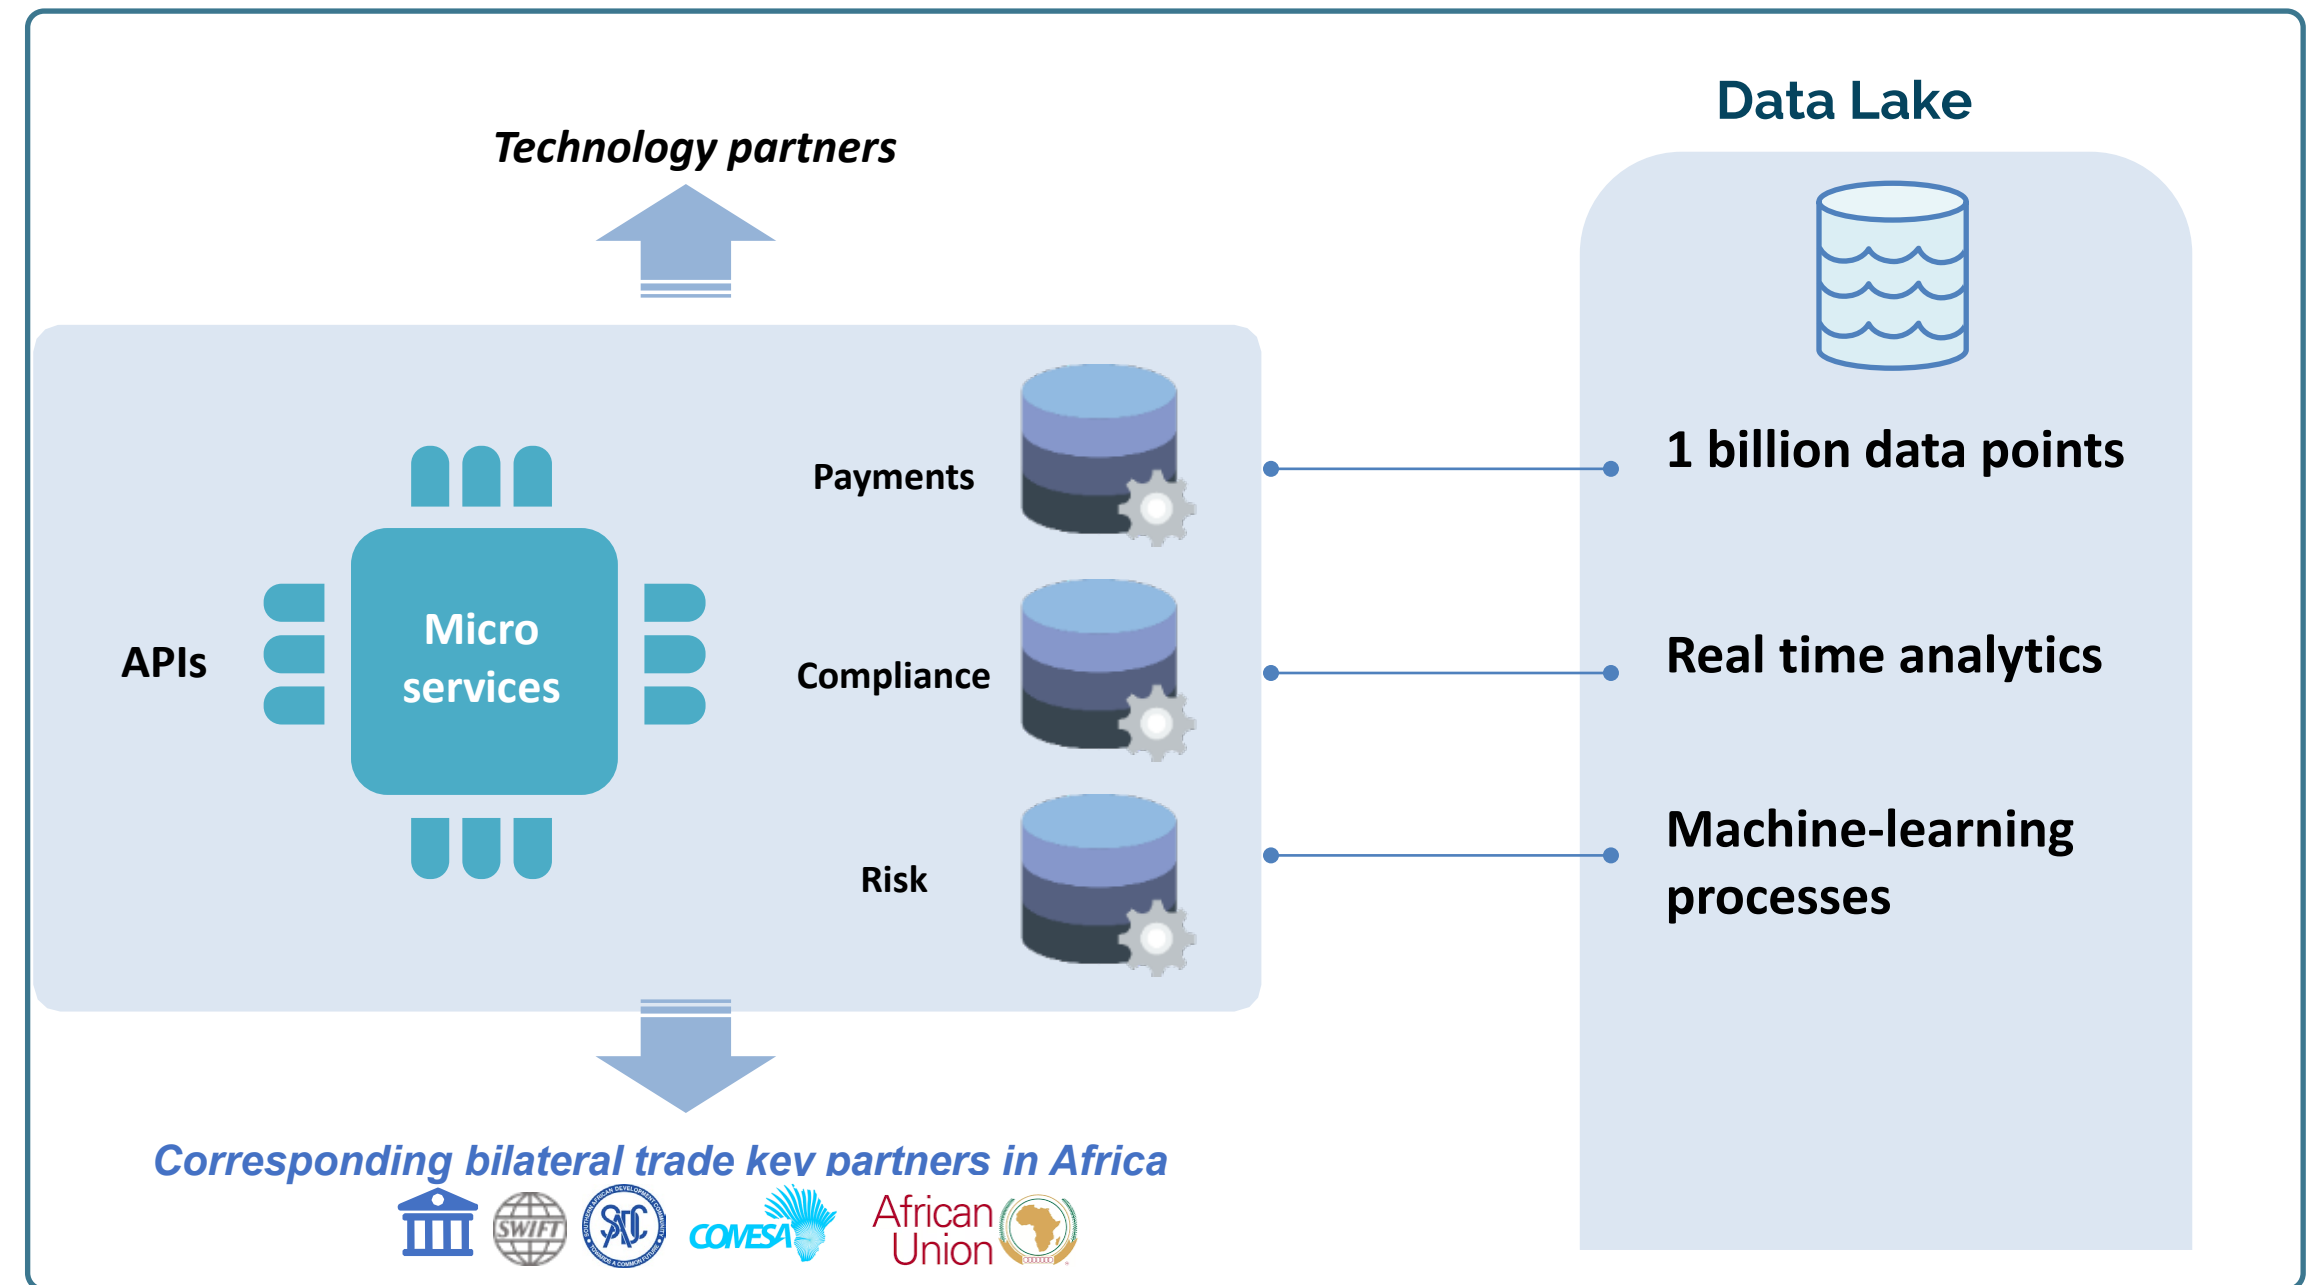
Technology partners

Data Lake

APIs

Micro services

Payments

Compliance

Risk

1 billion data points

Real time analytics

Machine-learning processes

Corresponding bilateral trade key partners in Africa

SWIFT

SADC

COMESA

African Union